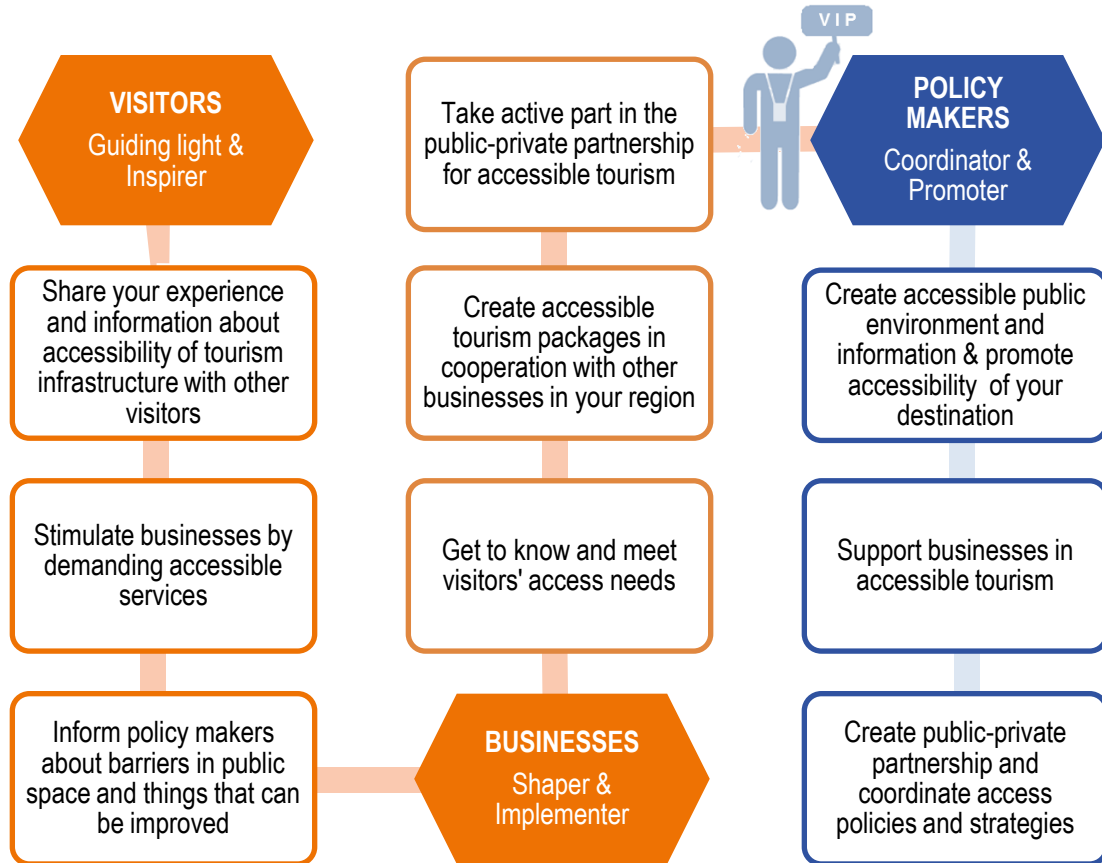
VISITORS
Guiding light & Inspirer

Share your experience and information about accessibility of tourism infrastructure with other visitors

Stimulate businesses by demanding accessible services

Inform policy makers about barriers in public space and things that can be improved

Take active part in the public-private partnership for accessible tourism

Create accessible tourism packages in cooperation with other businesses in your region

Get to know and meet visitors' access needs

BUSINESSES
Shaper & Implementer

VIP

POLICY MAKERS
Coordinator & Promoter

Create accessible public environment and information & promote accessibility of your destination

Support businesses in accessible tourism

Create public-private partnership and coordinate access policies and strategies